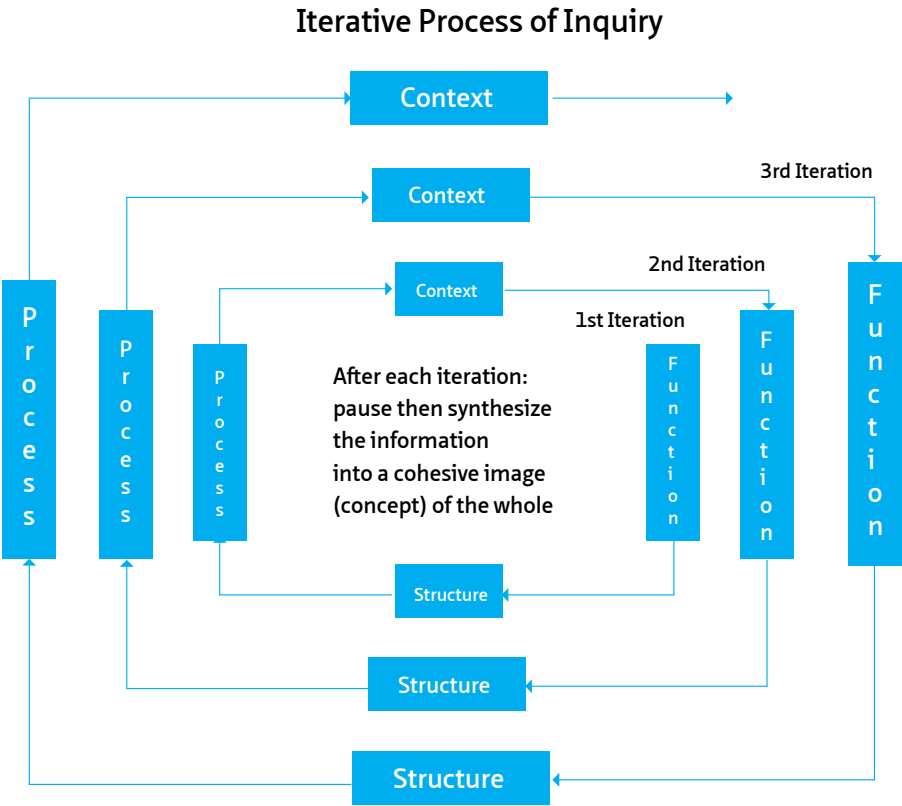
Iterative Process of Inquiry

Context

Context

3rd Iteration

Context

2nd Iteration

1st Iteration

Process

Process

Process

After each iteration: pause then synthesize the information into a cohesive image (concept) of the whole

Function

Function

Function

Structure

Structure

Structure